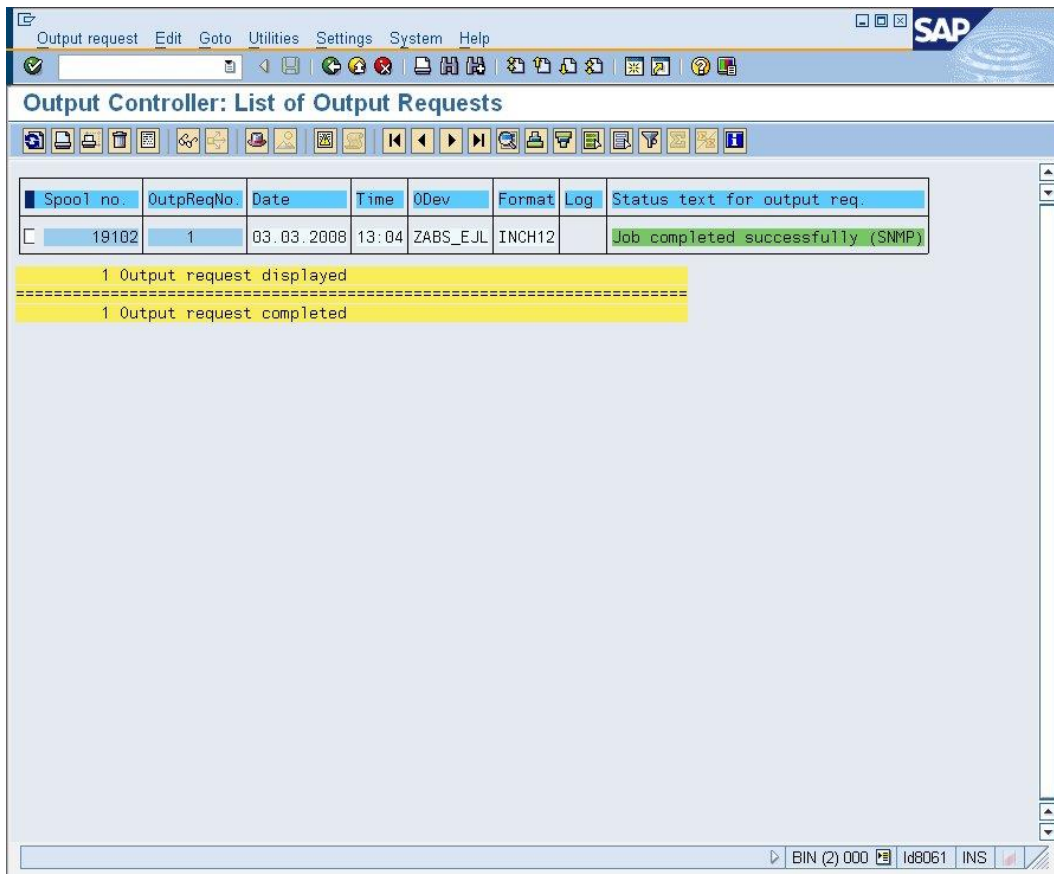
Output request Edit Goto Utilities Settings System Help

SAP

Output Controller: List of Output Requests

| Spool no. | OutpReqNo. | Date | Time | ODev | Format | Log | Status text for output req. |
|---|---|---|---|---|---|---|---|
| 19102 | 1 | 03.03.2008 | 13:04 | ZABS_EJL | INCH12 | | Job completed successfully (SNMP) |

1 Output request displayed
==================================================================
1 Output request completed

BIN (2) 000 | ld8061 | INS